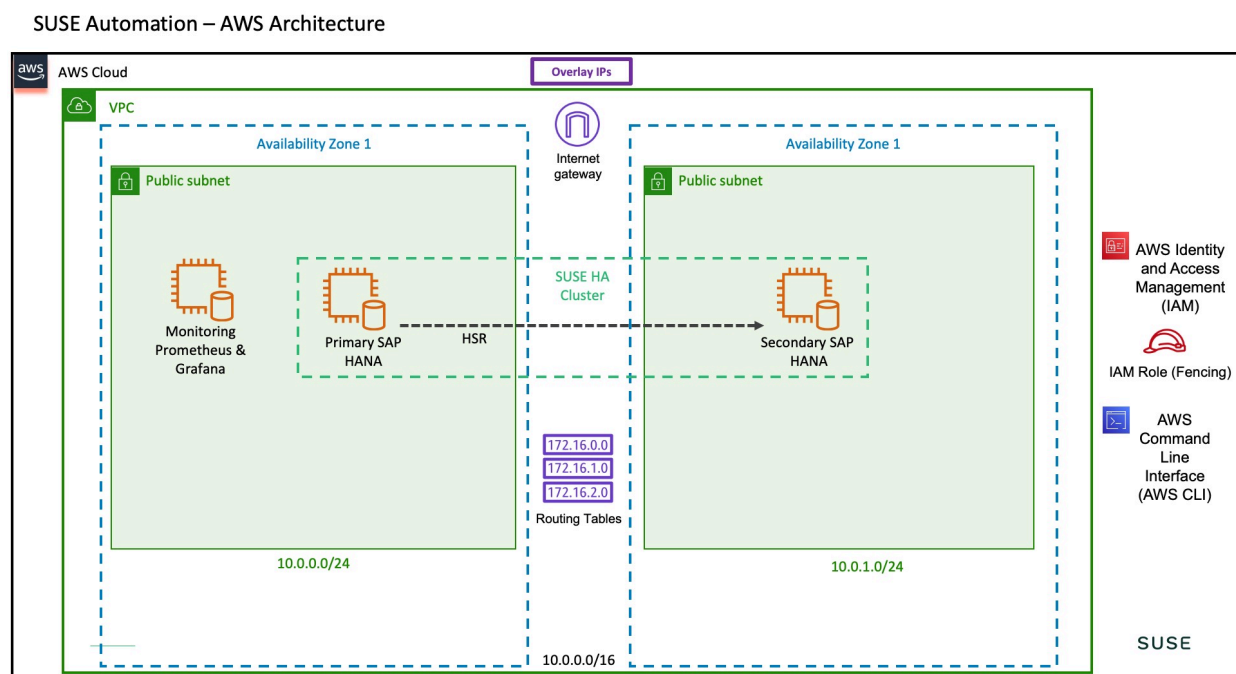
SUSE Automation – AWS Architecture

aws

AWS Cloud

Overlay IPs

VPC

Availability Zone 1

Internet gateway

Availability Zone 1

Public subnet

Public subnet

SUSE HA Cluster

Monitoring Prometheus & Grafana

Primary SAP HANA

HSR

Secondary SAP HANA

172.16.0.0

172.16.1.0

172.16.2.0

Routing Tables

10.0.0.0/24

10.0.1.0/24

10.0.0.0/16

AWS Identity and Access Management (IAM)

IAM Role (Fencing)

AWS Command Line Interface (AWS CLI)

SUSE